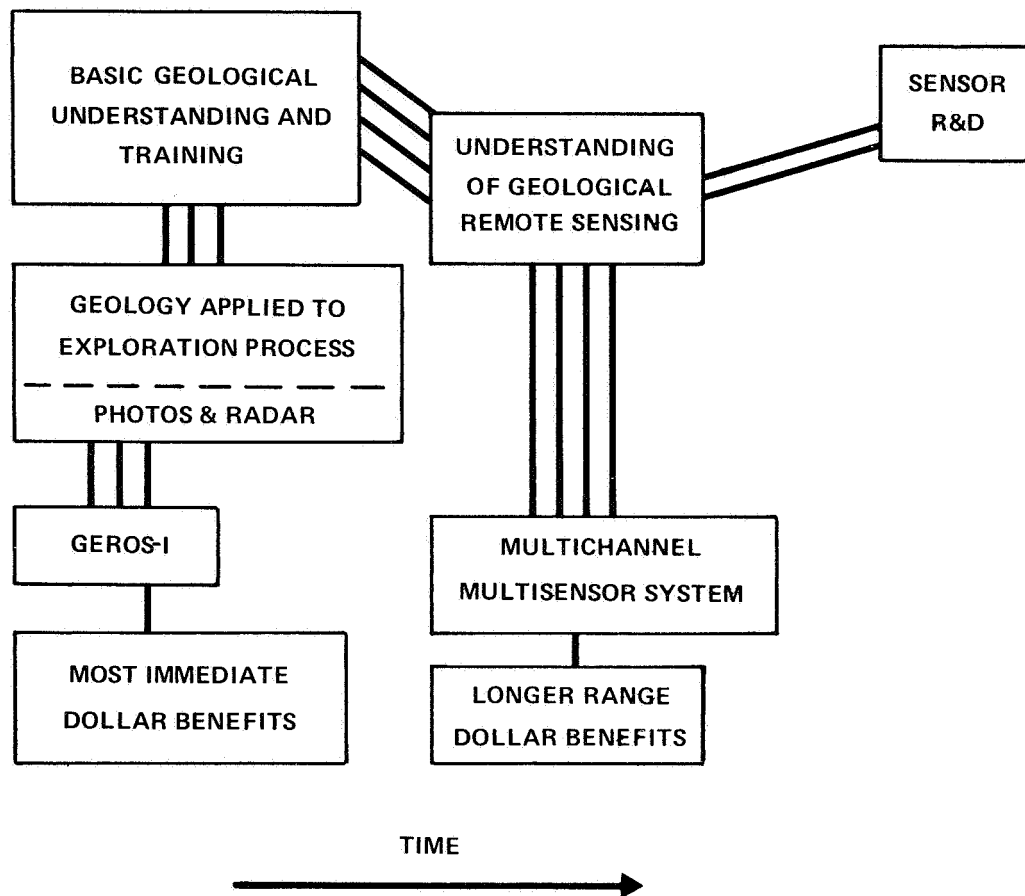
BASIC GEOLOGICAL UNDERSTANDING AND TRAINING

UNDERSTANDING OF GEOLOGICAL REMOTE SENSING

SENSOR R&D

GEOLOGY APPLIED TO EXPLORATION PROCESS

PHOTOS & RADAR

GEROS-I

MOST IMMEDIATE DOLLAR BENEFITS

MULTICHANNEL MULTISENSOR SYSTEM

LONGER RANGE DOLLAR BENEFITS

TIME